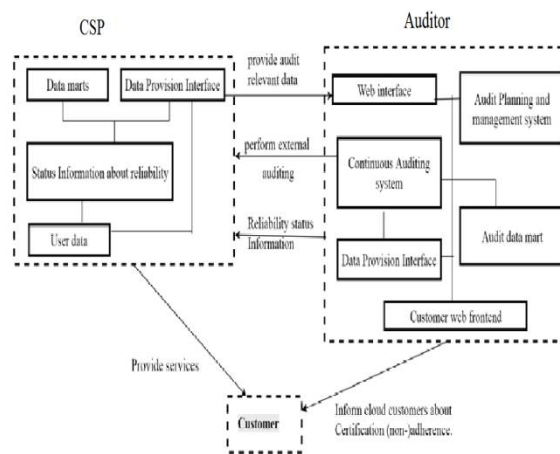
CSP

Auditor

Data marts

Data Provision Interface

Status Information about reliability

User data

provide audit relevant data

perform external auditing

Reliability status Information

Web interface

Audit Planning and management system

Continuous Auditing system

Audit data mart

Data Provision Interface

Customer web frontend

Provide services

Customer

Inform cloud customers about Certification (non-)adherence.